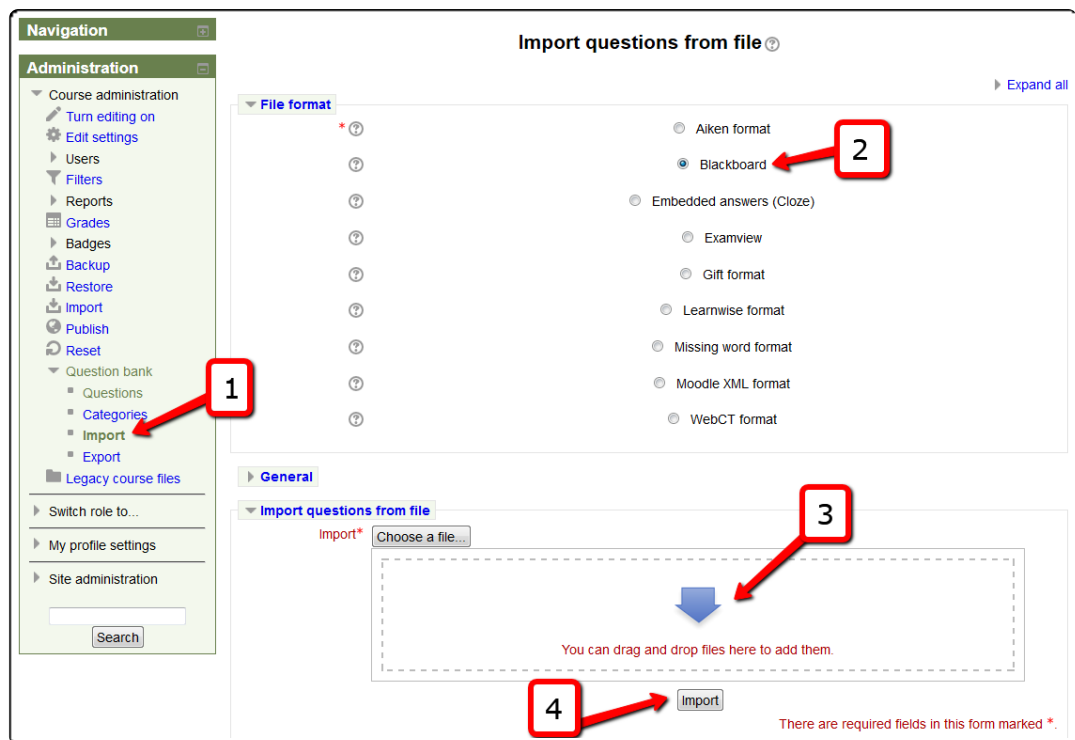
Navigation

Administration

Course administration
Turn editing on
Edit settings
Users
Filters
Reports
Grades
Badges
Backup
Restore
Import
Publish
Reset
Question bank
Questions
Categories
Import
Export
Legacy course files

Switch role to...

My profile settings

Site administration

Search

Import questions from file

Expand all

File format

* Aiken format
Blackboard
Embedded answers (Cloze)
Examview
Gift format
Learnwise format
Missing word format
Moodle XML format
WebCT format

General

Import questions from file

Import* Choose a file...

You can drag and drop files here to add them.

Import

There are required fields in this form marked *.

1
2
3
4